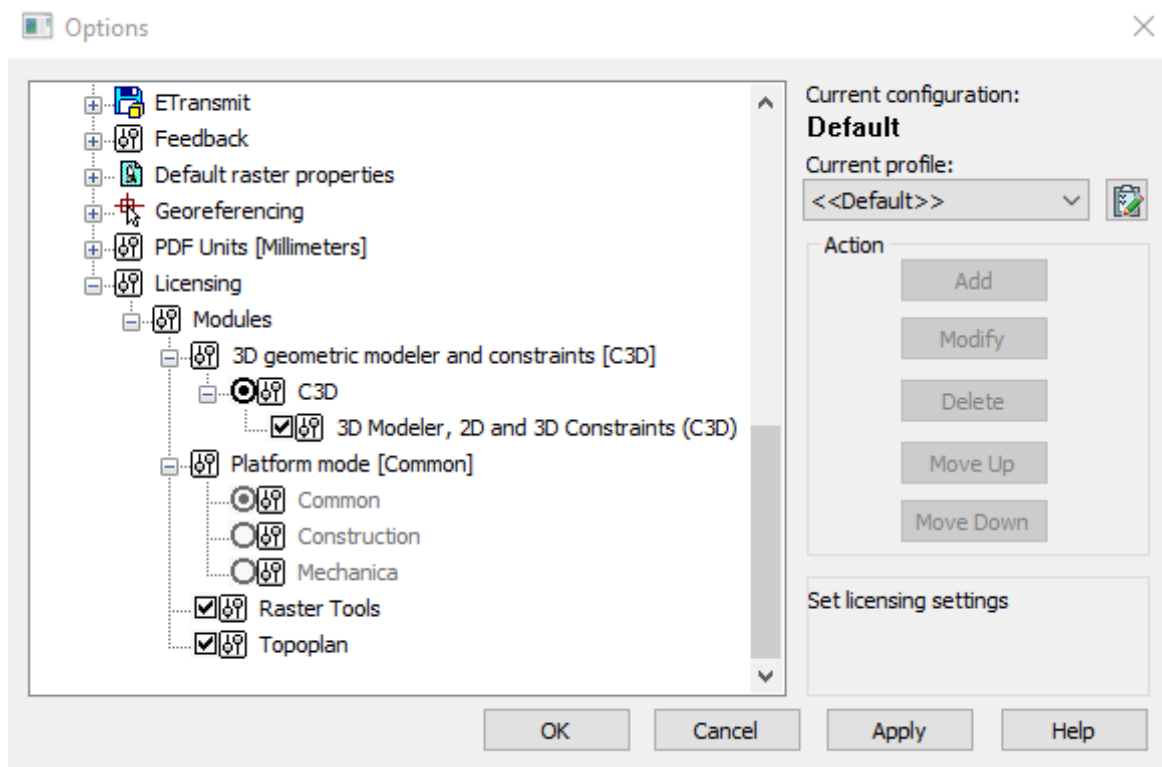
Options

ETransmit
Feedback
Default raster properties
Georeferencing
PDF Units [Millimeters]
Licensing
Modules
3D geometric modeler and constraints [C3D]
C3D
3D Modeler, 2D and 3D Constraints (C3D)
Platform mode [Common]
Common
Construction
Mechanica
Raster Tools
Topoplan

Current configuration:
Default
Current profile:
<<Default>>
Action
Add
Modify
Delete
Move Up
Move Down

Set licensing settings

OK
Cancel
Apply
Help